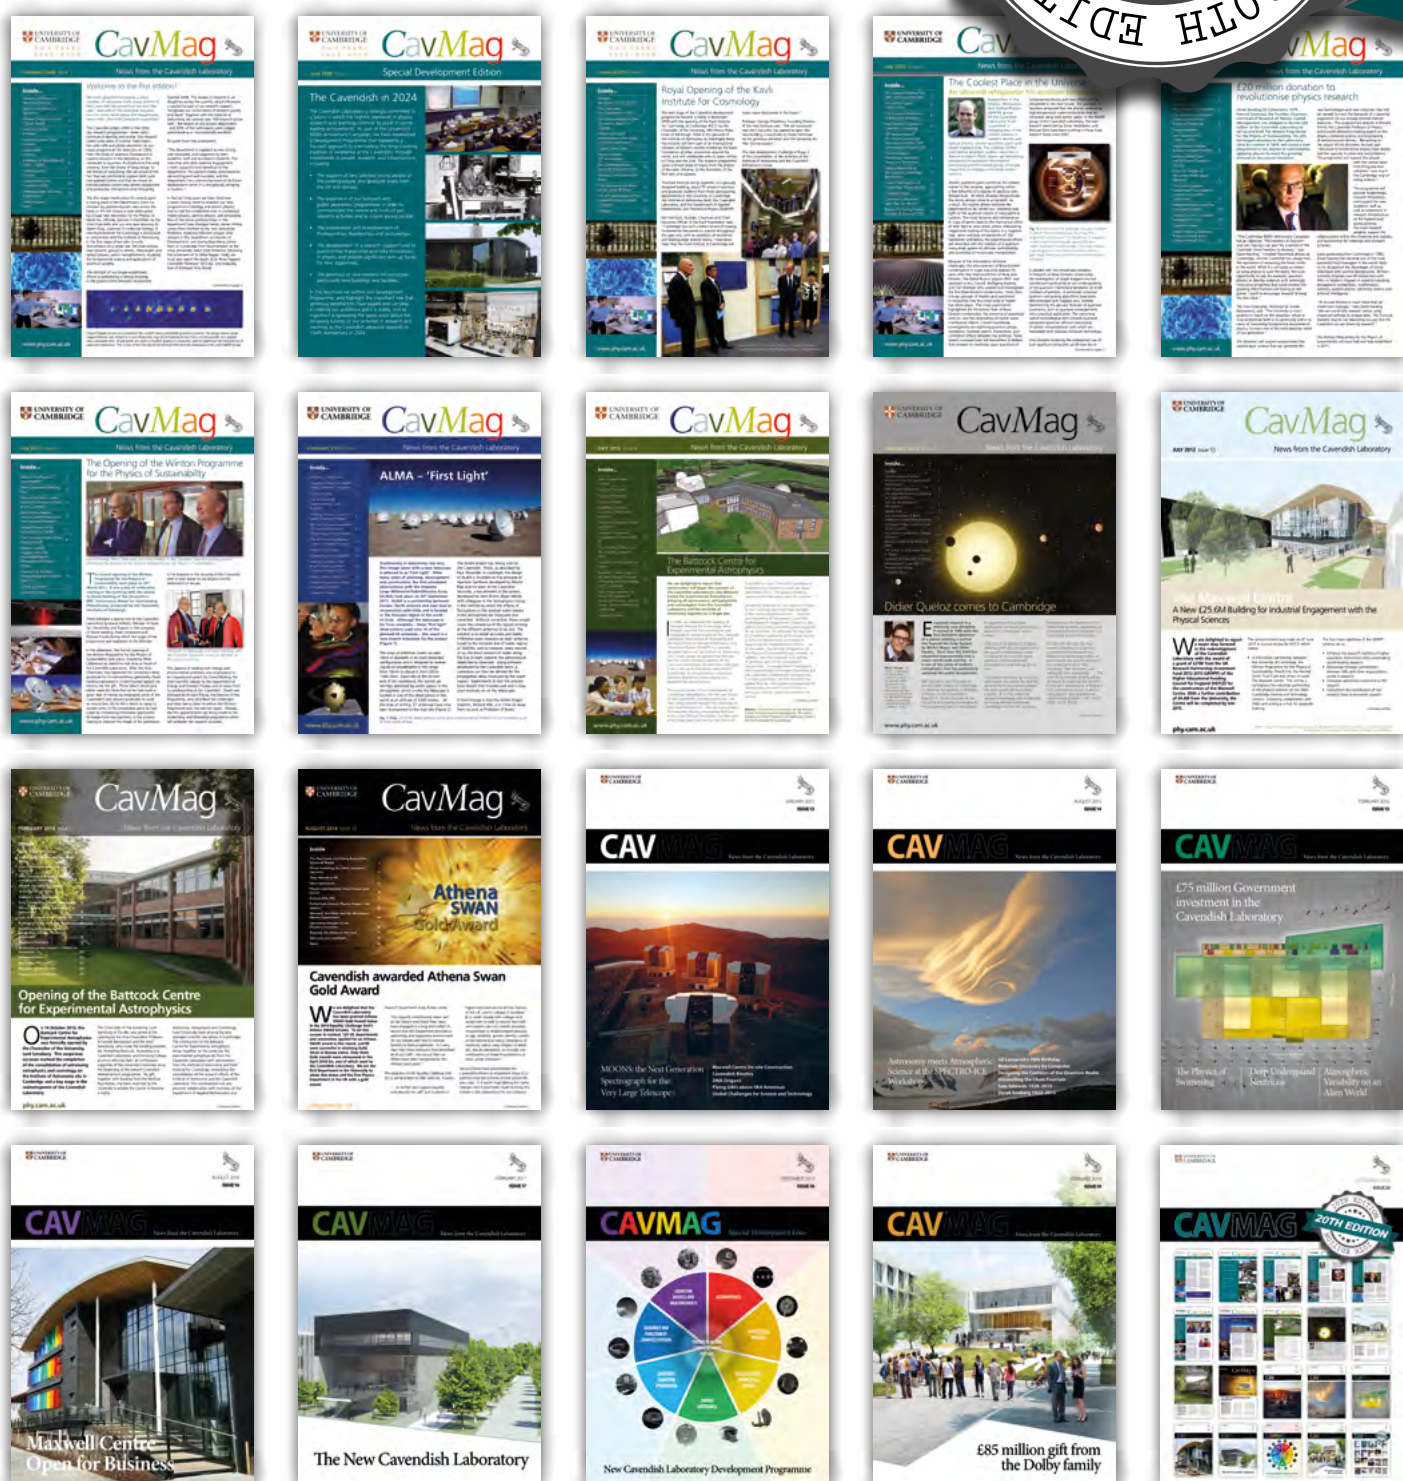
EDITH

UNIVERSITY OF CAMBRIDGE
CavMag
News from the Cavendish Laboratory
Welcome to the first edition!

UNIVERSITY OF CAMBRIDGE
CavMag
Special Development Edition
The Cavendish in 2024

UNIVERSITY OF CAMBRIDGE
CavMag
News from the Cavendish Laboratory
Royal Opening of the Kavli Institute for Cosmology

UNIVERSITY OF CAMBRIDGE
Cav
News from the Cavendish Laboratory
The Coolest Place in the Universe

CavMag
News from the Cavendish Laboratory
£20 million donation to revolutionise physics research

UNIVERSITY OF CAMBRIDGE
CavMag
News from the Cavendish Laboratory
The Opening of the Winton Programme for the Physics of Sustainability

UNIVERSITY OF CAMBRIDGE
CavMag
News from the Cavendish Laboratory
ALMA – 'First Light'

UNIVERSITY OF CAMBRIDGE
CavMag
News from the Cavendish Laboratory
The Battcock Centre for Experimental Astrophysics

UNIVERSITY OF CAMBRIDGE
CavMag
News from the Cavendish Laboratory
Didier Queloz comes to Cambridge

UNIVERSITY OF CAMBRIDGE
CavMag
News from the Cavendish Laboratory
A New £25.6M Building for Industrial Engagement with the Physical Sciences

UNIVERSITY OF CAMBRIDGE
CavMag
News from the Cavendish Laboratory
Opening of the Battcock Centre for Experimental Astrophysics

UNIVERSITY OF CAMBRIDGE
CavMag
News from the Cavendish Laboratory
Athena SWAN Gold Award
Cavendish awarded Athena Swan Gold Award

UNIVERSITY OF CAMBRIDGE
CAVMAG
News from the Cavendish Laboratory
MOONS: the Next Generation Spectrograph for the Very Large Telescope

UNIVERSITY OF CAMBRIDGE
CAVMAG
News from the Cavendish Laboratory
Astronomy meets Atmospheric Science at the SPECTRO-ICE Workshop

UNIVERSITY OF CAMBRIDGE
CAVMAG
News from the Cavendish Laboratory
£75 million Government investment in the Cavendish Laboratory
The Physics of Swimming
Deep Underground Neutrinos
Atmospheric Variability on an Alien World

UNIVERSITY OF CAMBRIDGE
CAVMAG
News from the Cavendish Laboratory
Maxwell Centre Open for Business

UNIVERSITY OF CAMBRIDGE
CAVMAG
News from the Cavendish Laboratory
The New Cavendish Laboratory

UNIVERSITY OF CAMBRIDGE
CAVMAG
Special Development Issue
New Cavendish Laboratory Development Programme

UNIVERSITY OF CAMBRIDGE
CAVMAG
News from the Cavendish Laboratory
£85 million gift from the Dolby family

UNIVERSITY OF CAMBRIDGE
CAVMAG
20TH EDITION